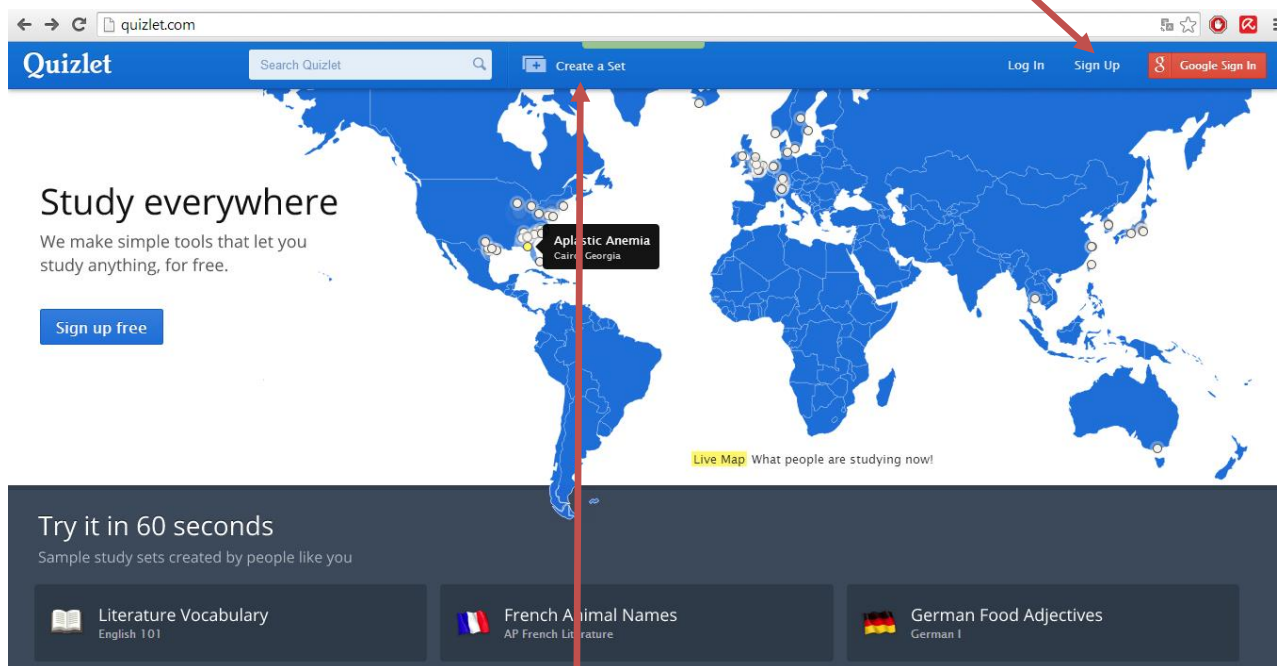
quizlet.com

Quizlet

Search Quizlet

Create a Set

Log In

Sign Up

Google Sign In

Study everywhere

We make simple tools that let you study anything, for free.

Sign up free

Aplastic Anemia
Cairo, Georgia

Live Map What people are studying now!

Try it in 60 seconds

Sample study sets created by people like you

Literature Vocabulary
English 101

French Animal Names
AP French Literature

German Food Adjectives
German I